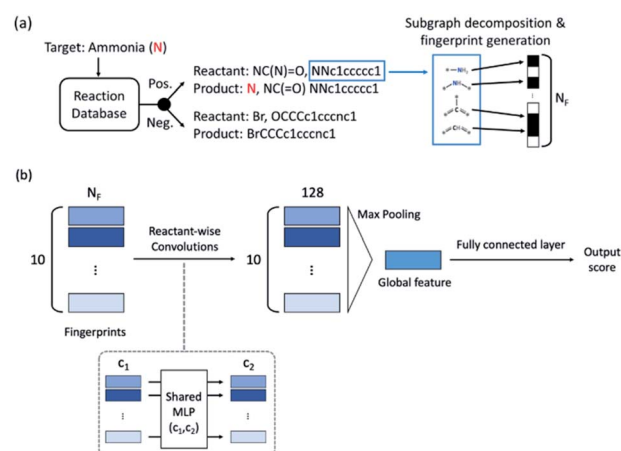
(a)

Target: Ammonia (N)

Reaction Database

Pos.

Neg.

Reactant: NC(N)=O, NNc1ccccc1
Product: N, NC(=O) NNc1ccccc1

Reactant: Br, OCCCc1cccnc1
Product: BrCCCc1cccnc1

Subgraph decomposition & fingerprint generation

$N_F$

(b)

$N_F$

10

⋮

Fingerprints

Reactant-wise Convolutions

128

10

⋮

Max Pooling

Global feature

Fully connected layer

Output score

$c_1$

⋮

Shared MLP $(c_1, c_2)$

$c_2$

⋮